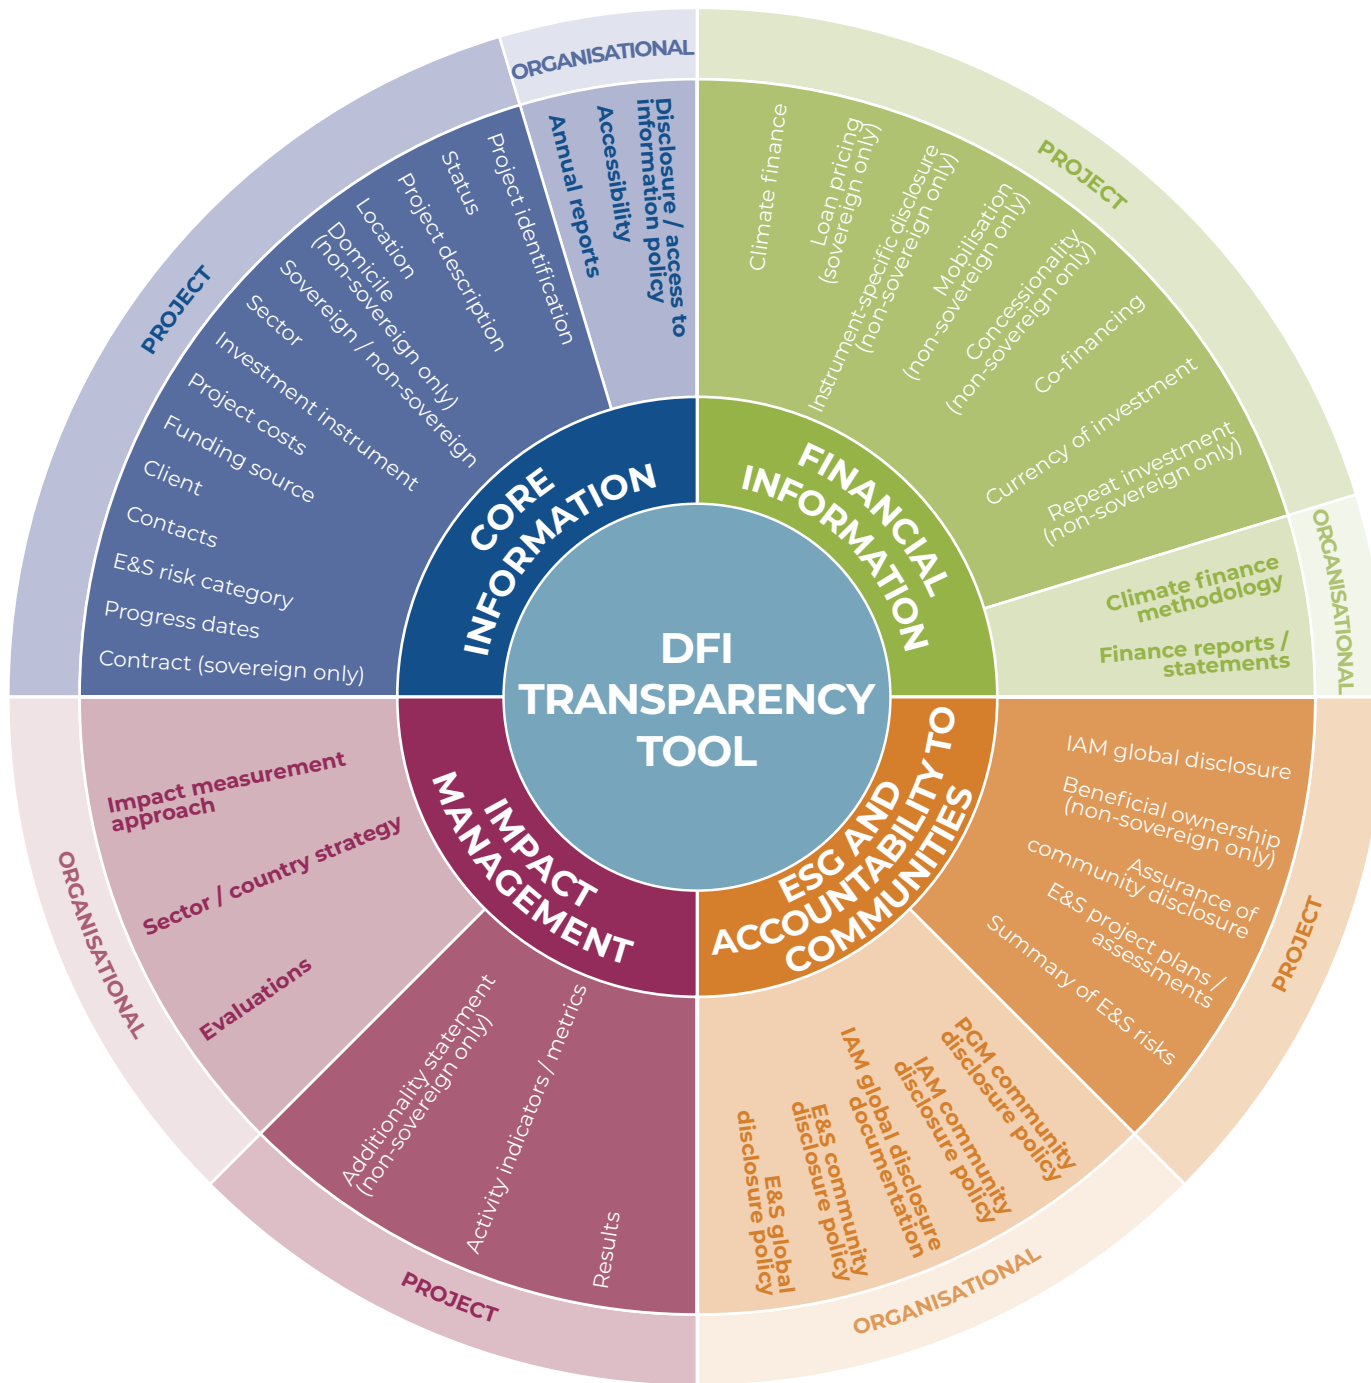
DFI TRANSPARENCY TOOL

CORE INFORMATION

ORGANISATIONAL

Disclosure / access to information policy
Accessibility
Annual reports

PROJECT

Project identification
Status
Project description
Location
Domicile (non-sovereign only)
Sovereign / non-sovereign
Sector
Investment instrument
Project costs
Funding source
Client
Contacts
E&S risk category
Progress dates
Contract (sovereign only)

FINANCIAL INFORMATION

PROJECT

Climate finance
Loan pricing (sovereign only)
Instrument-specific disclosure (non-sovereign only)
Mobilisation (non-sovereign only)
Concessionality (non-sovereign only)
Co-financing
Currency of investment
Repeat investment (non-sovereign only)

ORGANISATIONAL

Climate finance methodology
Finance reports / statements

ESG AND ACCOUNTABILITY TO COMMUNITIES

PROJECT

IAM global disclosure
Beneficial ownership (non-sovereign only)
Assurance of community disclosure
E&S project plans / assessments
Summary of E&S risks

ORGANISATIONAL

PGM community disclosure policy
IAM community disclosure policy
IAM global disclosure documentation
E&S community disclosure policy
E&S global disclosure policy

IMPACT MANAGEMENT

ORGANISATIONAL

Impact measurement approach
Sector / country strategy
Evaluations

PROJECT

Additionality statement (non-sovereign only)
Activity indicators / metrics
Results